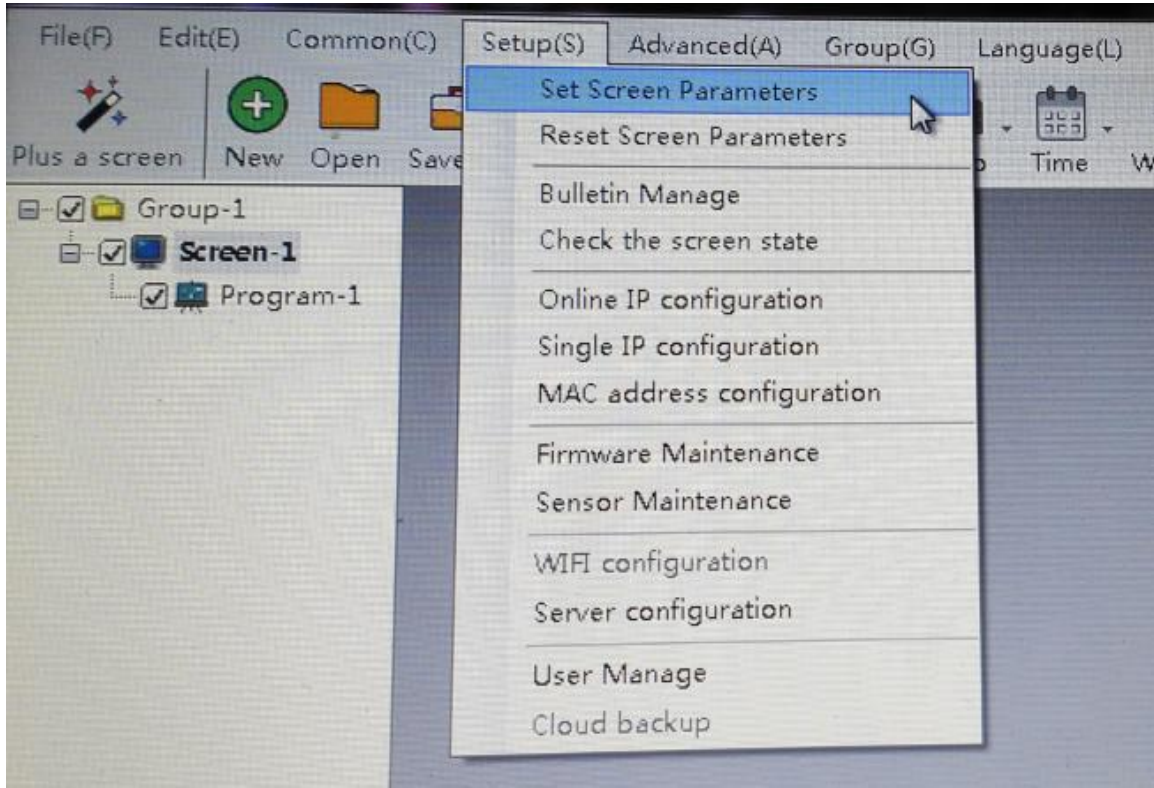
File(F) Edit(E) Common(C) Setup(S) Advanced(A) Group(G) Language(L)

Plus a screen New Open Save Time

Group-1
Screen-1
Program-1

Set Screen Parameters
Reset Screen Parameters
Bulletin Manage
Check the screen state
Online IP configuration
Single IP configuration
MAC address configuration
Firmware Maintenance
Sensor Maintenance
WIFI configuration
Server configuration
User Manage
Cloud backup